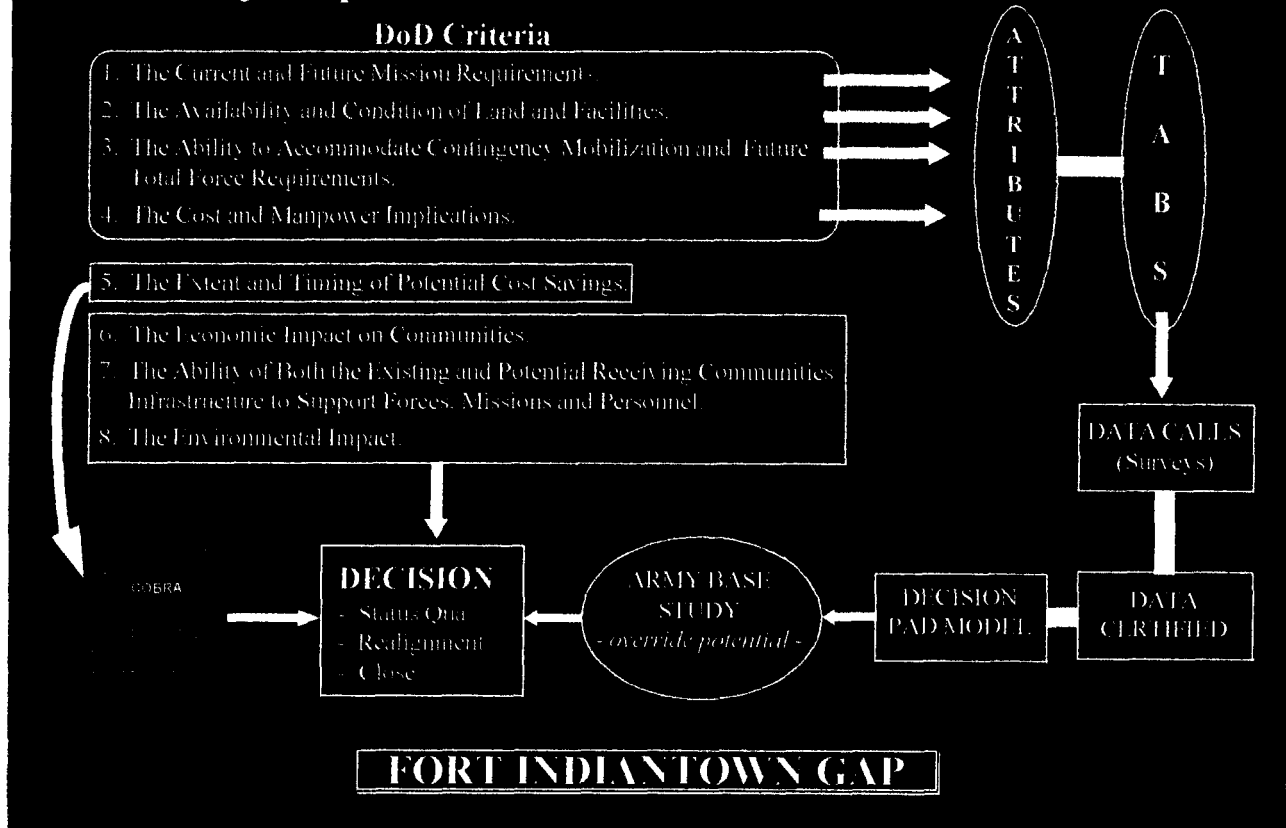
DoD Criteria

1. The Current and Future Mission Requirements.
2. The Availability and Condition of Land and Facilities.
3. The Ability to Accommodate Contingency Mobilization and Future Total Force Requirements.
4. The Cost and Manpower Implications.

ATTRIBUTES

TABS

5. The Extent and Timing of Potential Cost Savings.

6. The Economic Impact on Communities.
7. The Ability of Both the Existing and Potential Receiving Communities Infrastructure to Support Forces, Missions and Personnel.
8. The Environmental Impact.

DATA CALLS (Surveys)

COBRA

DECISION
- Status Quo
- Realignment
- Close

ARMY BASE STUDY
- override potential -

DECISION PAD MODEL

DATA CERTIFIED

FORT INDIANTOWN GAP